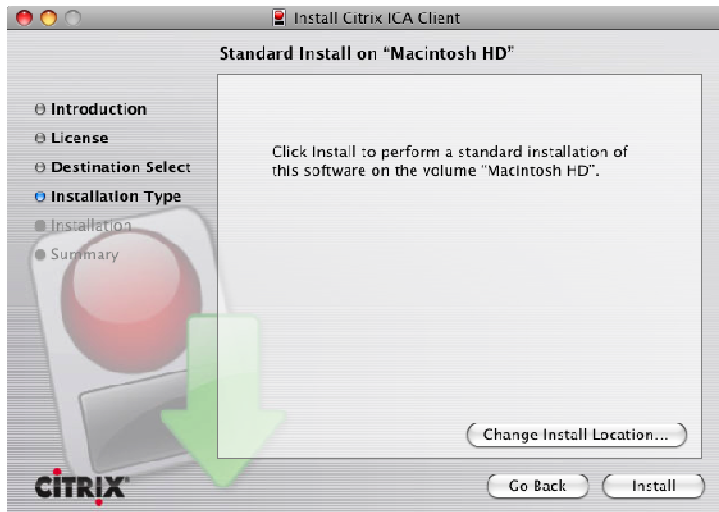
Install Citrix ICA Client

Standard Install on "Macintosh HD"

Introduction
License
Destination Select
Installation Type
Installation
Summary

Click Install to perform a standard installation of this software on the volume "Macintosh HD".

Change Install Location...

CITRIX

Go Back
Install